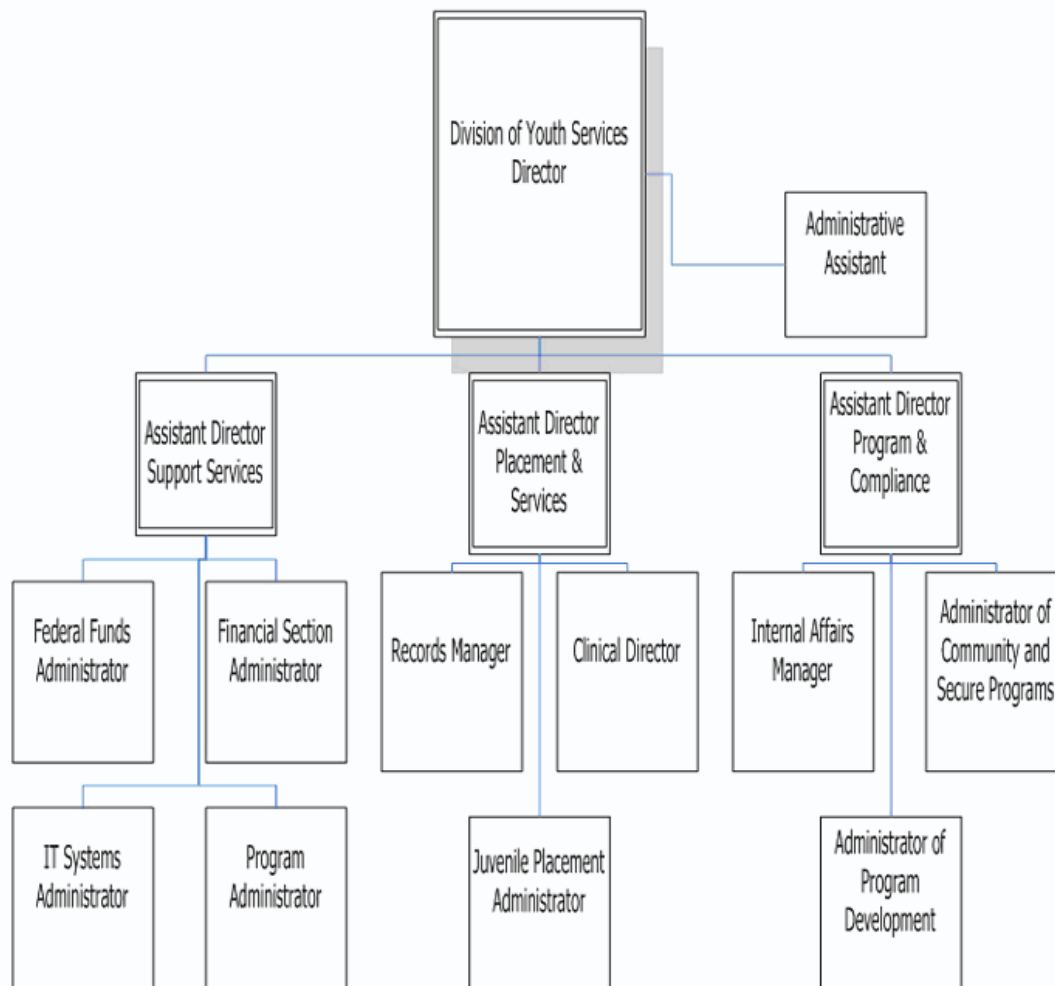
Division of Youth Services Director

Administrative Assistant

Assistant Director Support Services

Assistant Director Placement & Services

Assistant Director Program & Compliance

Federal Funds Administrator

Financial Section Administrator

Records Manager

Clinical Director

Internal Affairs Manager

Administrator of Community and Secure Programs

IT Systems Administrator

Program Administrator

Juvenile Placement Administrator

Administrator of Program Development